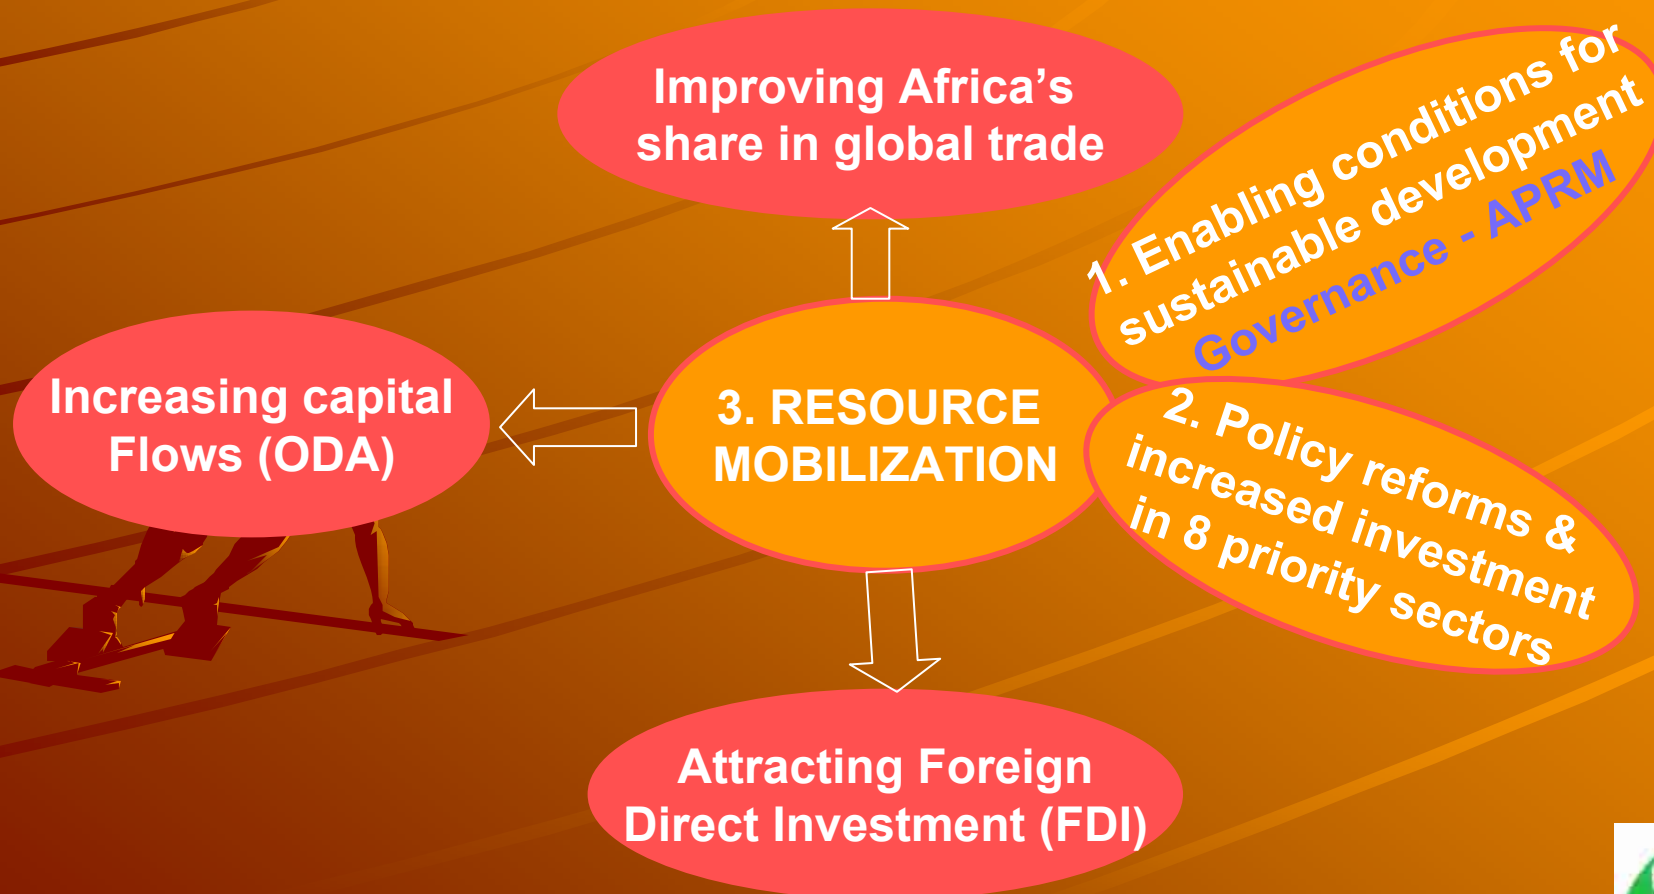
Improving Africa's share in global trade

1. Enabling conditions for sustainable development
Governance - APRM

Increasing capital Flows (ODA)

3. RESOURCE MOBILIZATION

2. Policy reforms & increased investment in 8 priority sectors

Attracting Foreign Direct Investment (FDI)